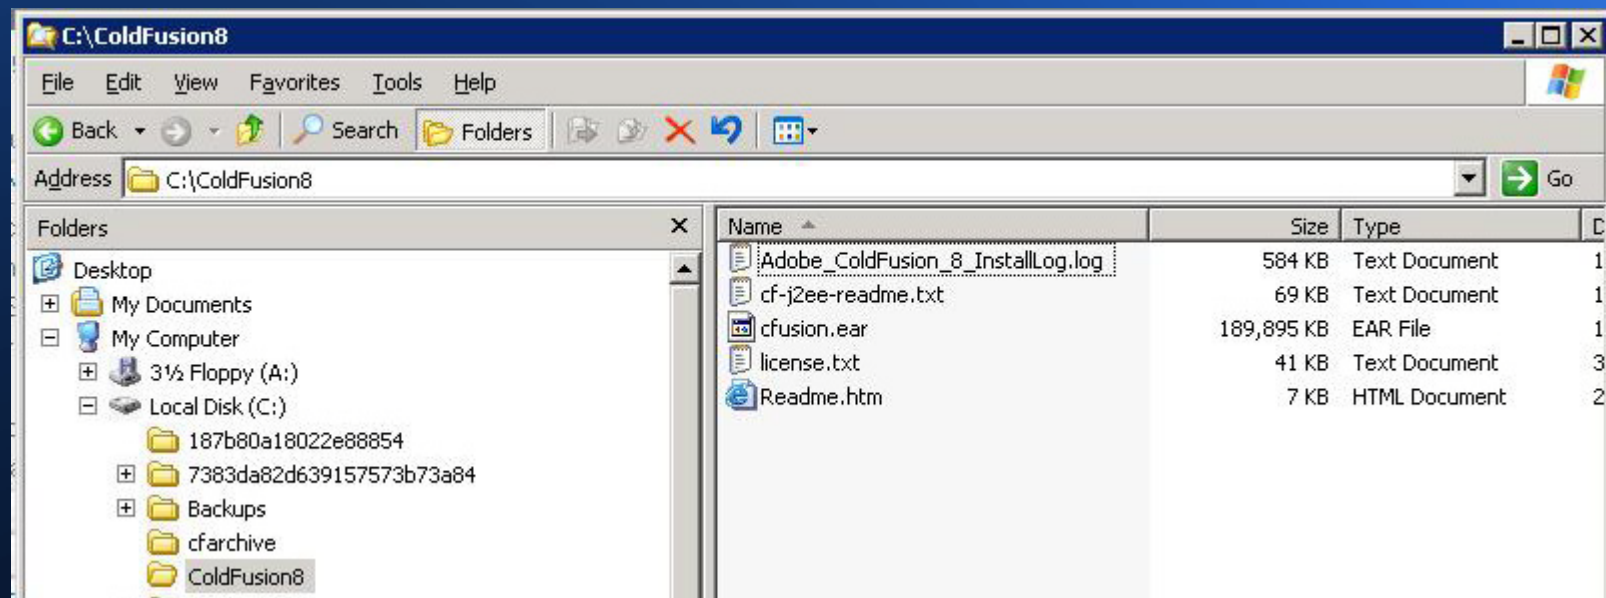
C:\ColdFusion8

File Edit View Favorites Tools Help

Back Search Folders

Address C:\ColdFusion8 Go

Folders

Desktop
My Documents
My Computer
3½ Floppy (A:)
Local Disk (C:)
187b80a18022e88854
7383da82d639157573b73a84
Backups
cfarchive
ColdFusion8

| Name | Size | Type | D |
|---|---|---|---|
| Adobe_ColdFusion_8_InstallLog.log | 584 KB | Text Document | 1 |
| cf-j2ee-readme.txt | 69 KB | Text Document | 1 |
| cfusion.ear | 189,895 KB | EAR File | 1 |
| license.txt | 41 KB | Text Document | 3 |
| Readme.htm | 7 KB | HTML Document | 2 |